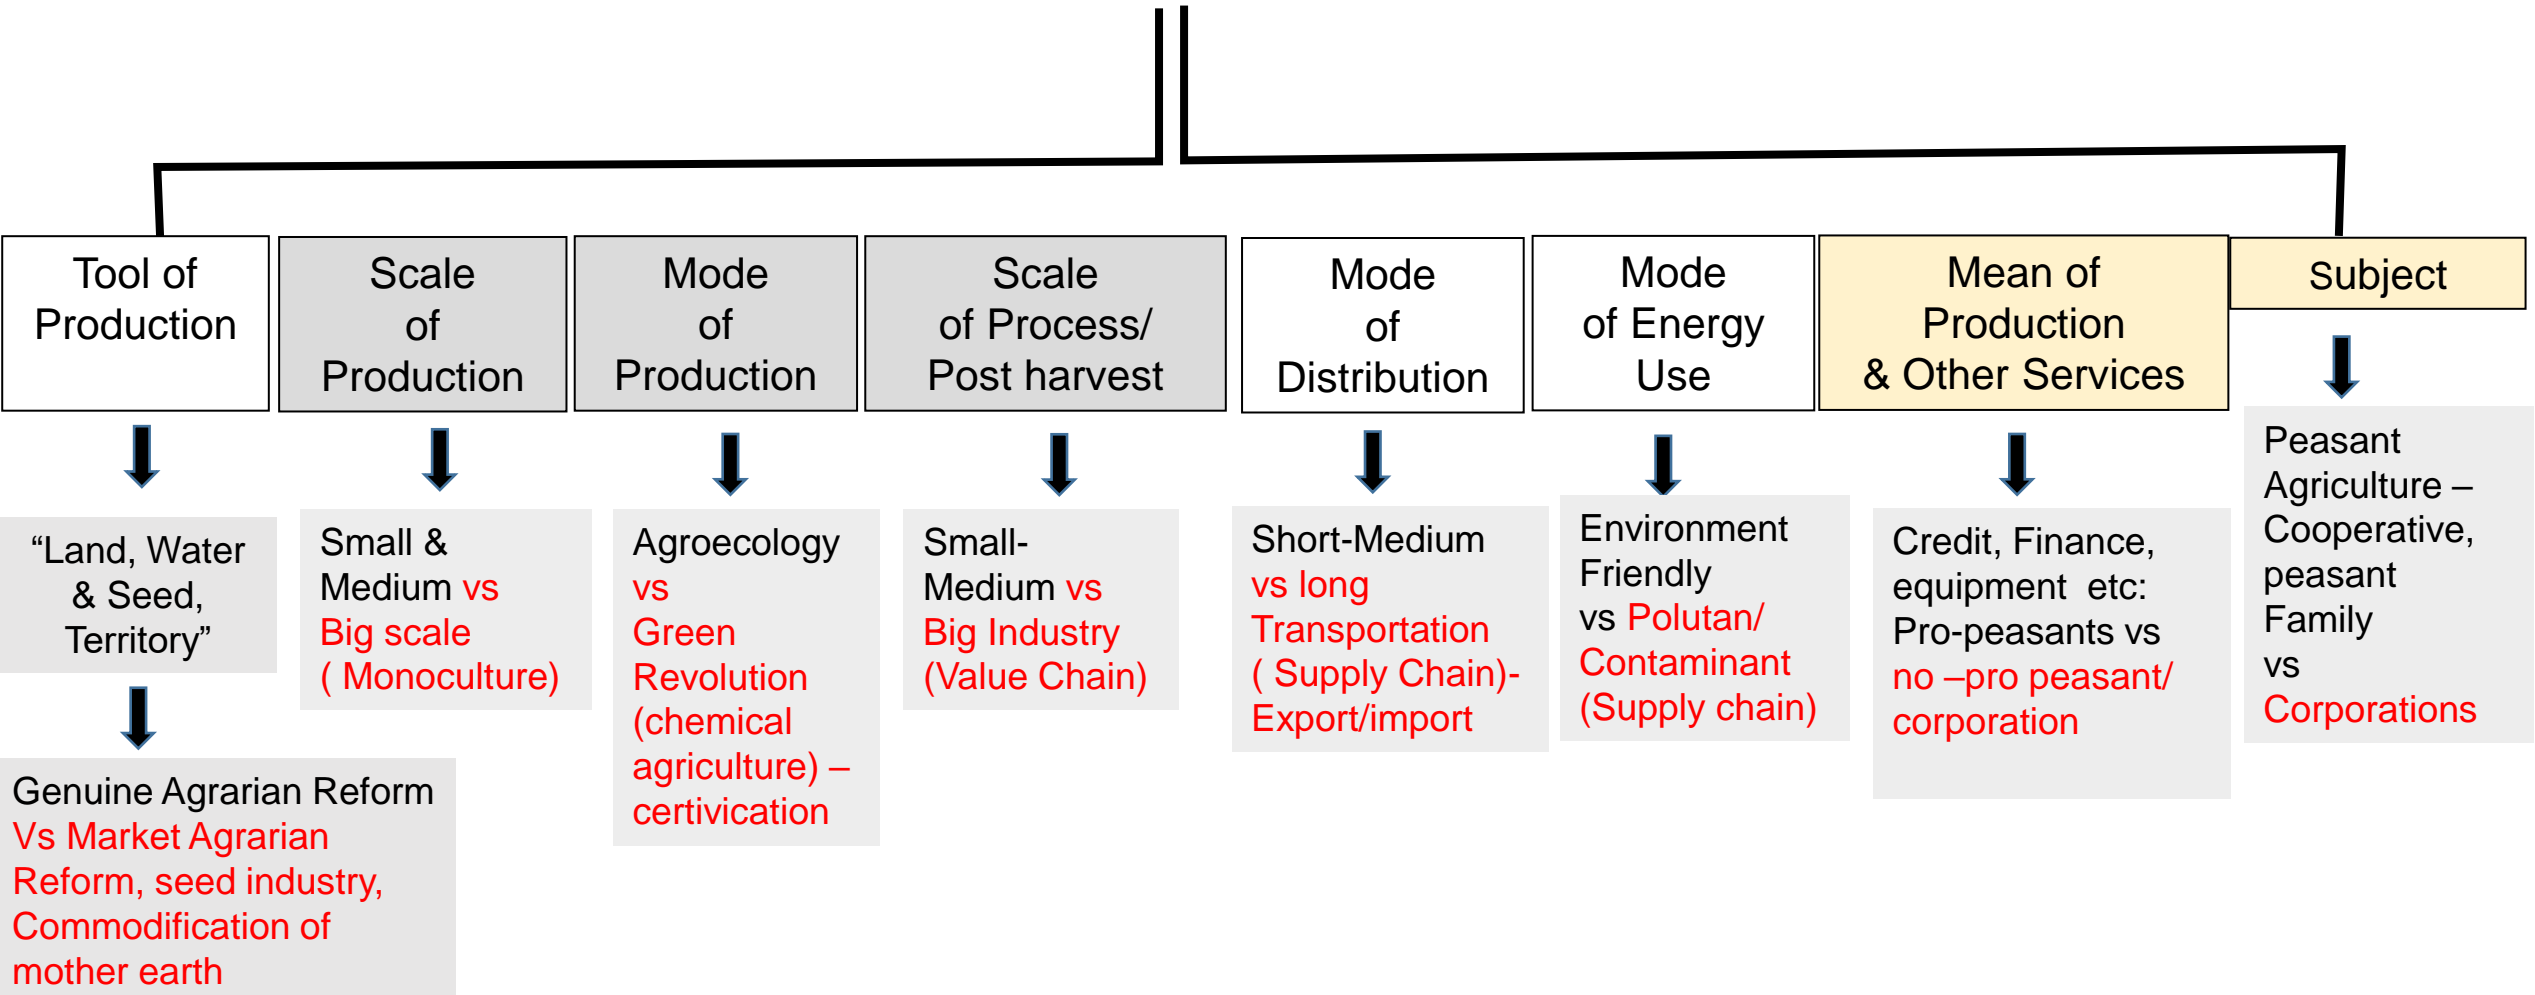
Tool of Production

“Land, Water & Seed, Territory”

Genuine Agrarian Reform Vs Market Agrarian Reform, seed industry, Commodification of mother earth

Scale of Production

Small & Medium vs Big scale ( Monoculture)

Mode of Production

Agroecology vs Green Revolution (chemical agriculture) – certivication

Scale of Process/ Post harvest

Small-Medium vs Big Industry (Value Chain)

Mode of Distribution

Short-Medium vs long Transportation ( Supply Chain)- Export/import

Mode of Energy Use

Environment Friendly vs Polutan/ Contaminant (Supply chain)

Mean of Production & Other Services

Credit, Finance, equipment etc: Pro-peasants vs no –pro peasant/ corporation

Subject

Peasant Agriculture – Cooperative, peasant Family vs Corporations